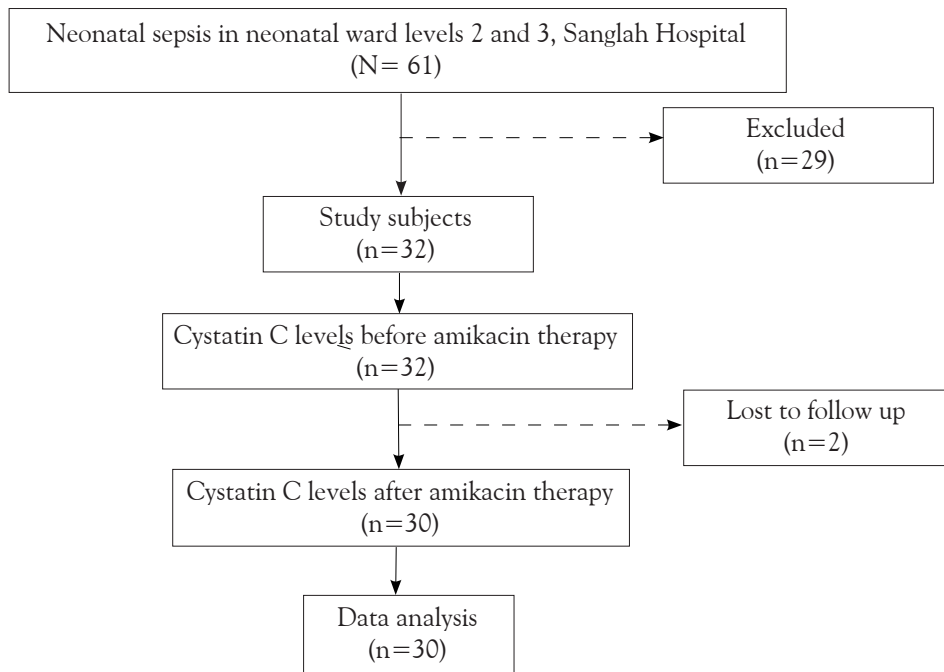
Neonatal sepsis in neonatal ward levels 2 and 3, Sanglah Hospital (N= 61)

Excluded (n=29)

Study subjects (n=32)

Cystatin C levels before amikacin therapy (n=32)

Lost to follow up (n=2)

Cystatin C levels after amikacin therapy (n=30)

Data analysis (n=30)